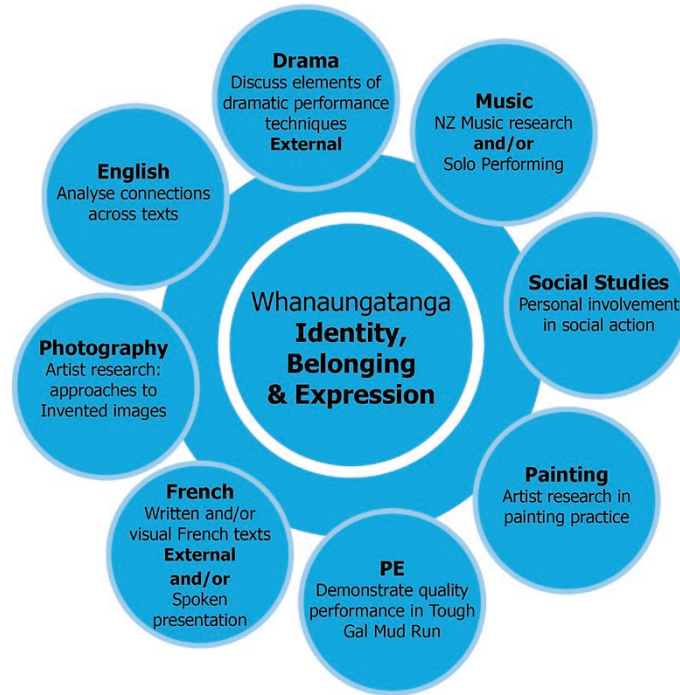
Whanaungatanga
Identity, Belonging & Expression

Drama
Discuss elements of dramatic performance techniques
External

Music
NZ Music research
and/or
Solo Performing

Social Studies
Personal involvement in social action

Painting
Artist research in painting practice

PE
Demonstrate quality performance in Tough Gal Mud Run

French
Written and/or visual French texts
External
and/or
Spoken presentation

Photography
Artist research: approaches to Invented images

English
Analyse connections across texts